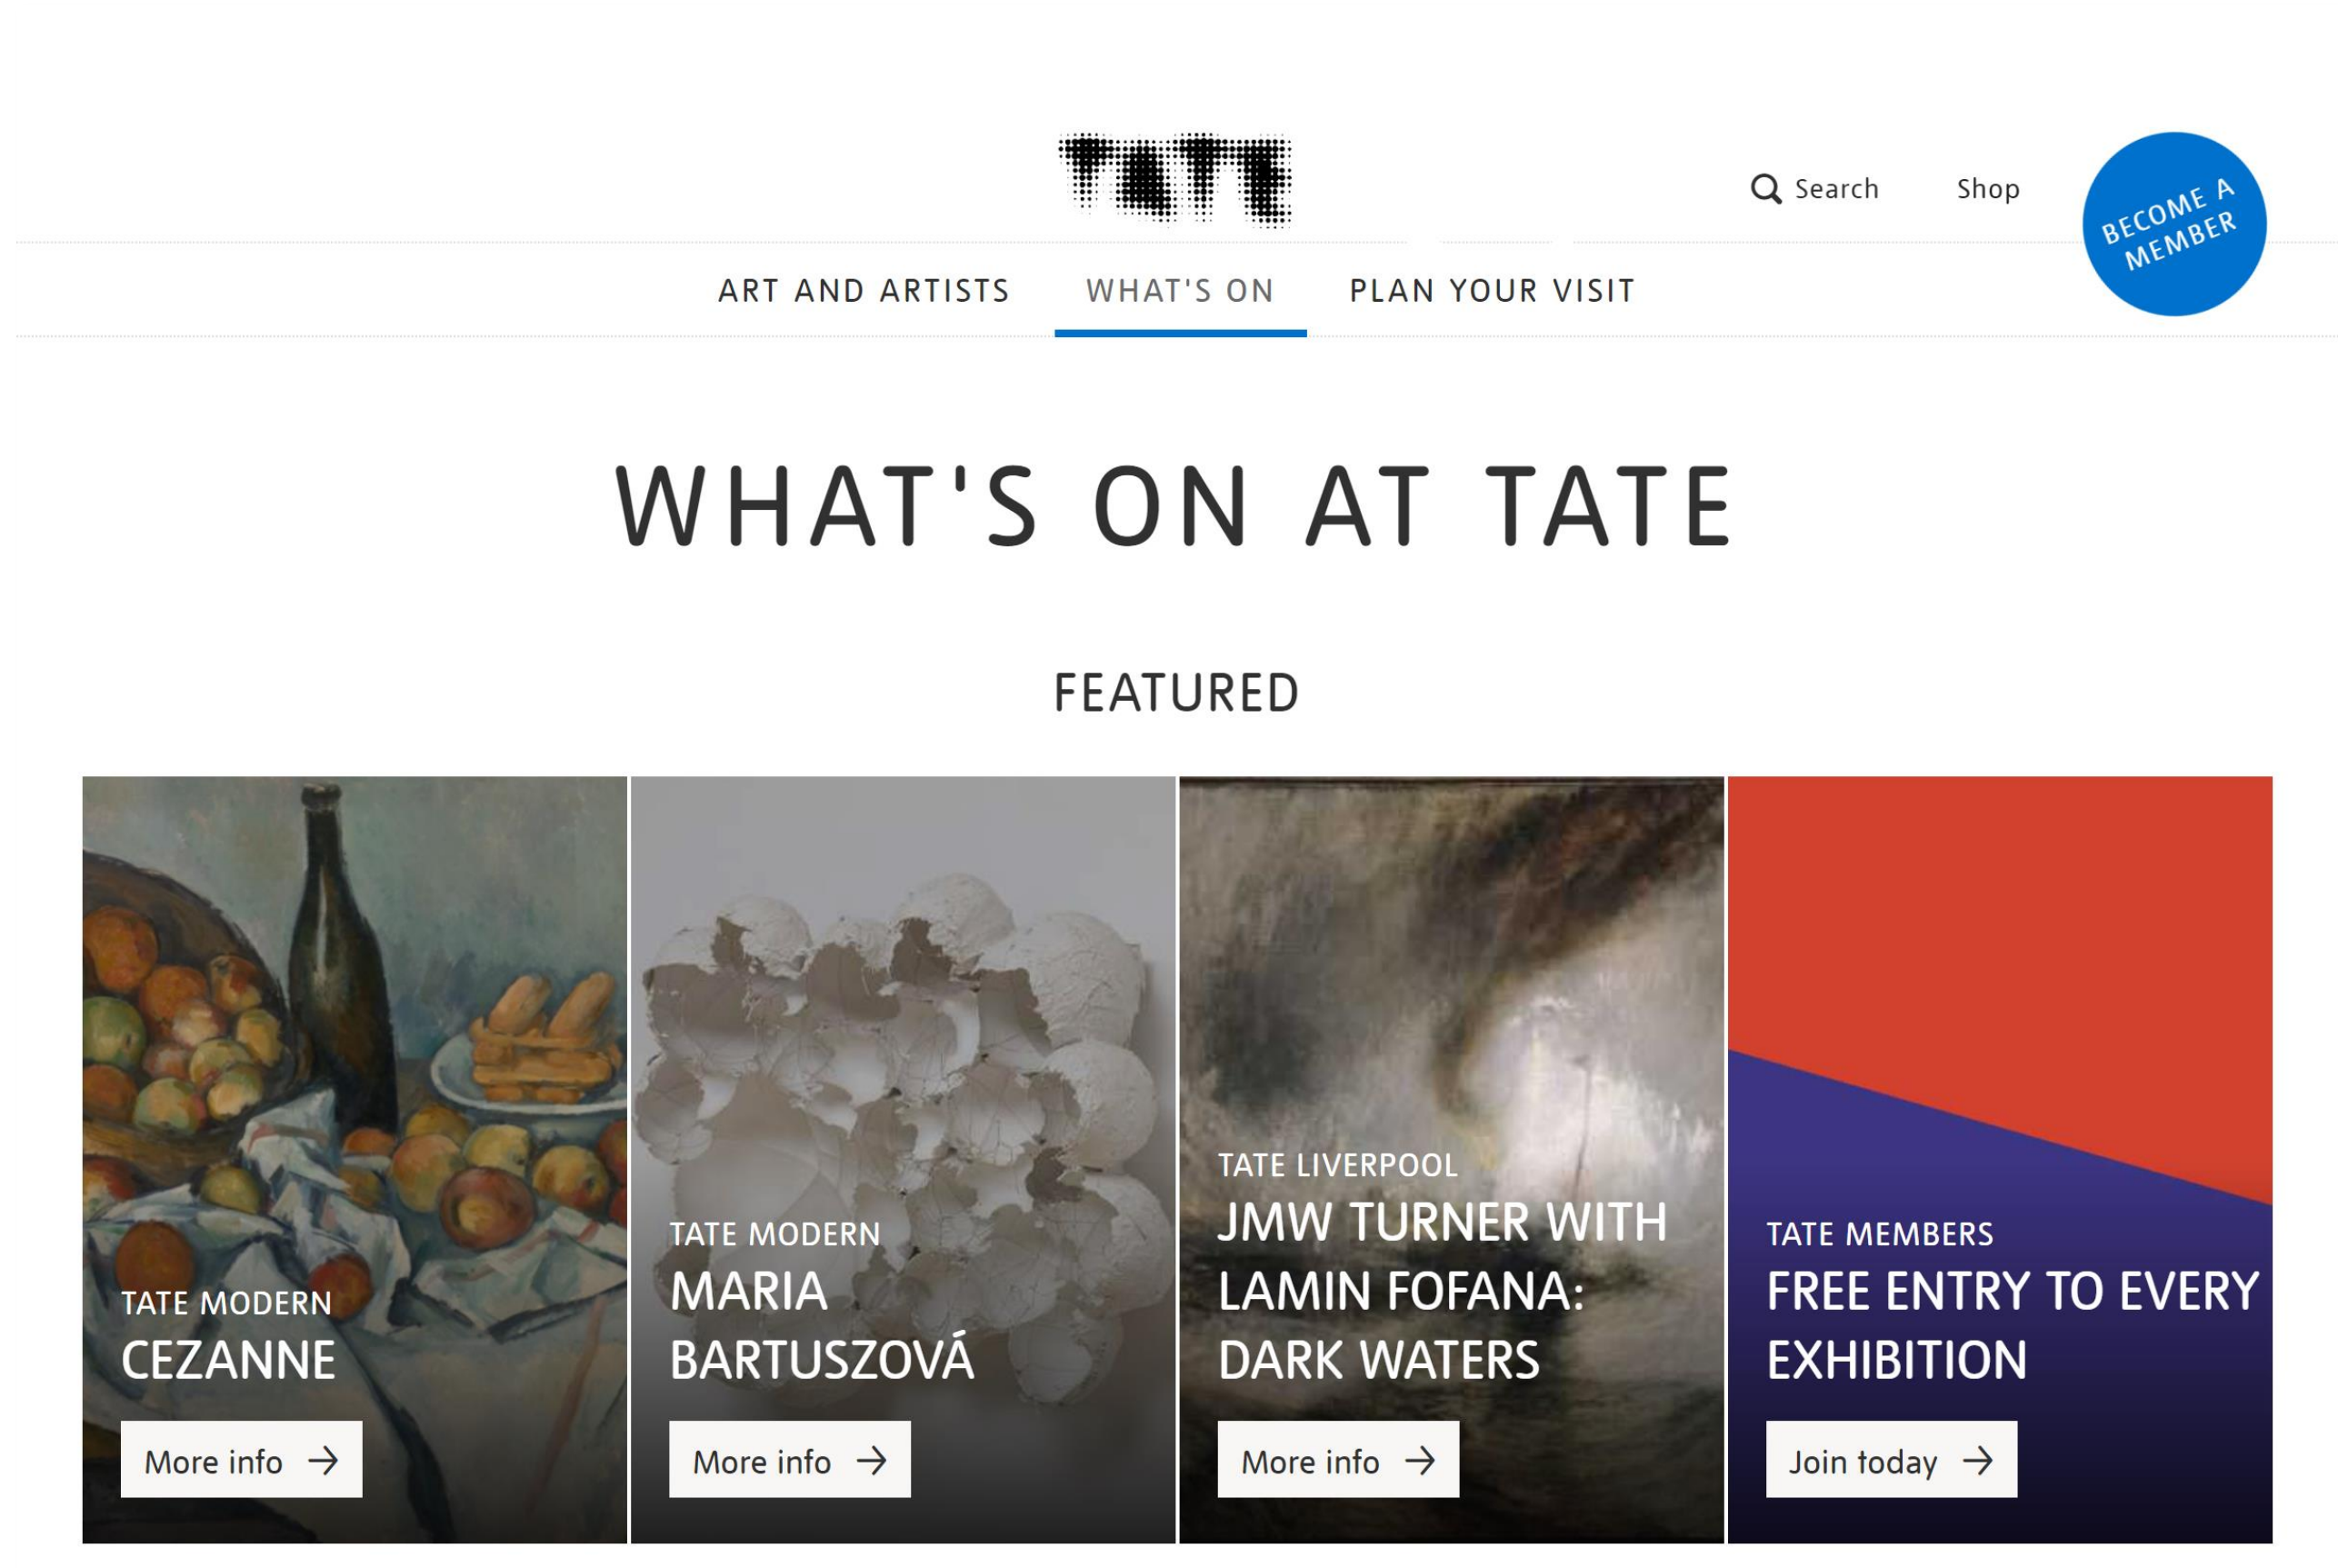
TATE

Search Shop

BECOME A MEMBER

ART AND ARTISTS WHAT'S ON PLAN YOUR VISIT

WHAT'S ON AT TATE

FEATURED

TATE MODERN
CEZANNE
More info →

TATE MODERN
MARIA BARTUSZOVÁ
More info →

TATE LIVERPOOL
JMW TURNER WITH LAMIN FOFANA: DARK WATERS
More info →

TATE MEMBERS
FREE ENTRY TO EVERY EXHIBITION
Join today →